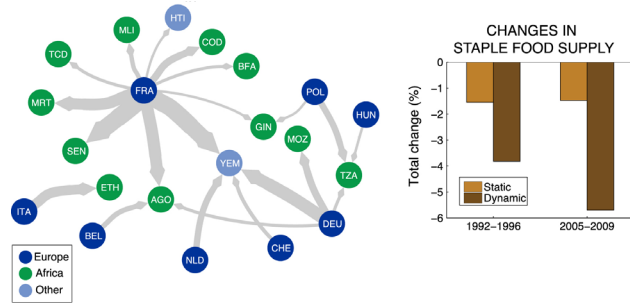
HTI
MLI
COD
TCD
BFA
FRA
MRT
POL
HUN
GIN
MOZ
SEN
YEM
TZA
ETH
AGO
ITA
DEU
BEL
Europe
Africa
Other
NLD
CHE

CHANGES IN STAPLE FOOD SUPPLY

| | Static | Dynamic |
|---|---|---|
| 1992–1996 | | |
| 2005–2009 | | |

Total change (%)
0
−1
−2
−3
−4
−5
−6
Static
Dynamic
1992–1996
2005–2009